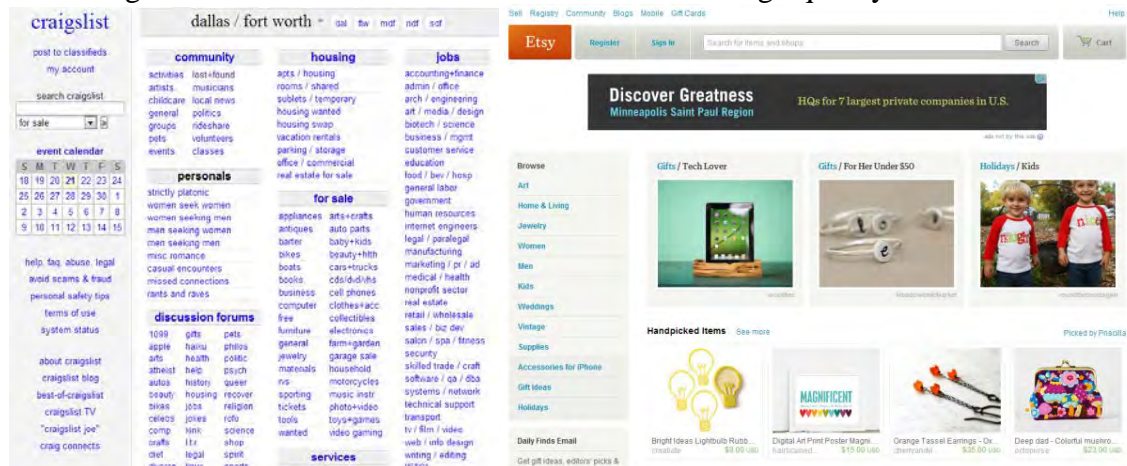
craigslist

post to classifieds
my account

search craigslist

for sale

event calendar

| S | M | T | W | T | F | S |
|---|---|---|---|---|---|---|
| 18 | 19 | 20 | 21 | 22 | 23 | 24 |
| 25 | 26 | 27 | 28 | 29 | 30 | 1 |
| 2 | 3 | 4 | 5 | 6 | 7 | 8 |
| 9 | 10 | 11 | 12 | 13 | 14 | 15 |

help, faq, abuse, legal
avoid scams & fraud
personal safety tips
terms of use
system status

about craigslist
craigslist blog
best-of-craigslist
craigslist TV
"craigslist joe"
craig connects

dallas / fort worth dal ftw mdf ndf sdf

community
activities lost+found
artists musicians
childcare local news
general politics
groups rideshare
pets volunteers
events classes

personals
strictly platonic
women seek women
women seeking men
men seeking women
men seeking men
misc romance
casual encounters
missed connections
rants and raves

discussion forums
1099 gifts pets
apple haiku philos
arts health politic
atheist help psych
autos history queer
beauty housing recover
bikes jobs religion
celebs jokes rofo
comp kink science
crafts l.t.r. shop
diet legal spirit

housing
apts / housing
rooms / shared
sublets / temporary
housing wanted
housing swap
vacation rentals
parking / storage
office / commercial
real estate for sale

for sale
appliances arts+crafts
antiques auto parts
barter baby+kids
bikes beauty+hlth
boats cars+trucks
books cds/dvd/vhs
business cell phones
computer clothes+acc
free collectibles
furniture electronics
general farm+garden
jewelry garage sale
materials household
rvs motorcycles
sporting music instr
tickets photo+video
tools toys+games
wanted video gaming

services

jobs
accounting+finance
admin / office
arch / engineering
art / media / design
biotech / science
business / mgmt
customer service
education
food / bev / hosp
general labor
government
human resources
internet engineers
legal / paralegal
manufacturing
marketing / pr / ad
medical / health
nonprofit sector
real estate
retail / wholesale
sales / biz dev
salon / spa / fitness
security
skilled trade / craft
software / qa / dba
systems / network
technical support
transport
tv / film / video
web / info design
writing / editing

Sell Registry Community Blogs Mobile Gift Cards Help

Etsy Register Sign In Search for items and shops Search Cart

Discover Greatness
Minneapolis Saint Paul Region
HQs for 7 largest private companies in U.S.
ads not by this site

Browse
Art
Home & Living
Jewelry
Women
Men
Kids
Weddings
Vintage
Supplies
Accessories for iPhone
Gift Ideas
Holidays

Daily Finds Email
Get gift ideas, editors' picks &

Gifts / Tech Lover
Gifts / For Her Under $50
Holidays / Kids

Handpicked Items See more
Picked by Priscilla

Bright Ideas Lightbulb Rubb... $8.00 USD
Digital Art Print Poster Magni... $15.00 USD
MAGNIFICENT
Orange Tassel Earrings - Ox... $35.00 USD
Deep dad - Colorful mushro... $23.00 USD